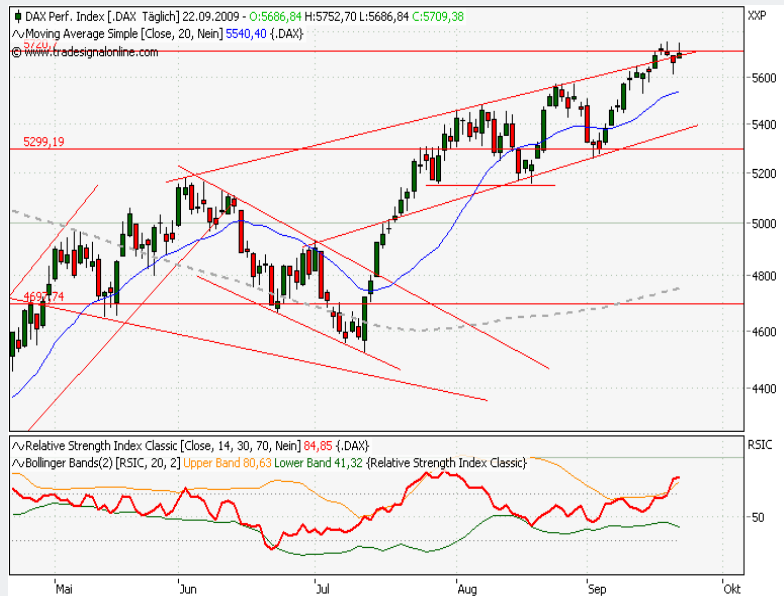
DAX Perf. Index [.DAX Täglich] 22.09.2009 - O:5686,84 H:5752,70 L:5686,84 C:5709,38
Moving Average Simple [Close, 20, Nein] 5540,40 {.DAX}
www.tradesignalonline.com
5720,
5299,19
4691,74
XXP
5600
5400
5200
5000
4800
4600
4400
Relative Strength Index Classic [Close, 14, 30, 70, Nein] 84,85 {.DAX}
Bollinger Bands(2) [RSIC, 20, 2] Upper Band 80,63 Lower Band 41,32 {Relative Strength Index Classic}
RSIC
50
Mai
Jun
Jul
Aug
Sep
Okt